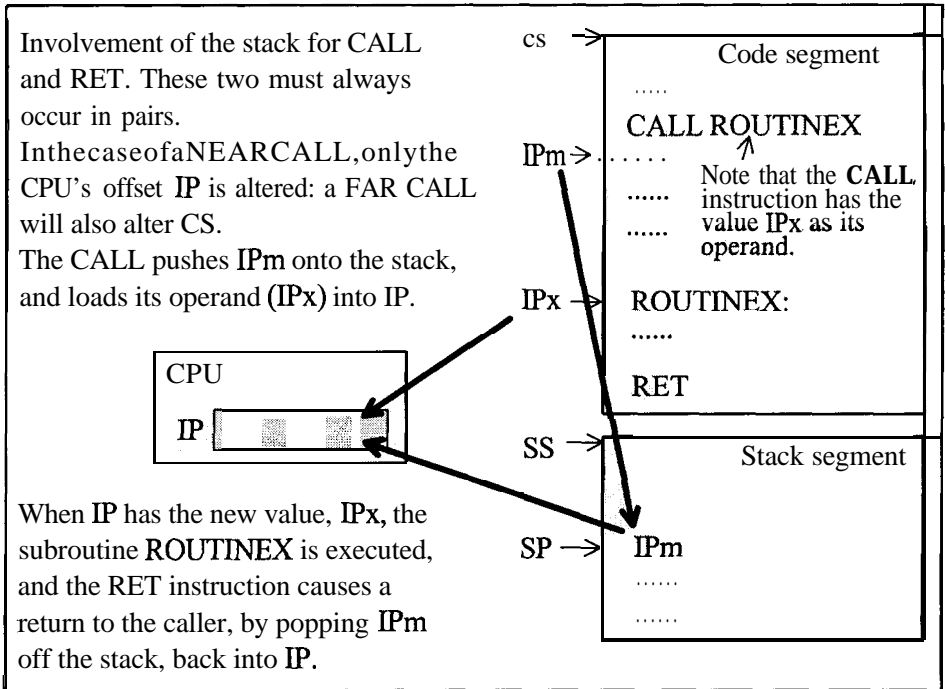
Involvement of the stack for CALL and RET. These two must always occur in pairs.

InthecaseofaNEARCALL,onlythe CPU's offset IP is altered: a FAR CALL will also alter CS.

The CALL pushes IPm onto the stack, and loads its operand (IPx) into IP.

CPU

IP

When IP has the new value, IPx, the subroutine ROUTINEX is executed, and the RET instruction causes a return to the caller, by popping IPm off the stack, back into IP.

cs

Code segment

.....

CALL ROUTINEX

IPm

Note that the CALL instruction has the value IPx as its operand.

......

......

IPx

ROUTINEX:

......

RET

SS

Stack segment

SP

IPm

......

......